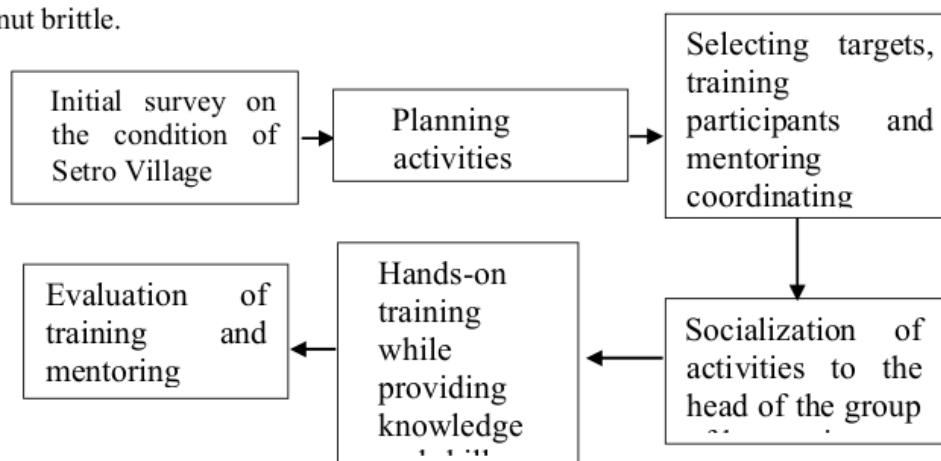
nut brittle.

Initial survey on the condition of Setro Village

Planning activities

Selecting targets, training participants and mentoring coordinating

Socialization of activities to the head of the group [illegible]

Hands-on training while providing knowledge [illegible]

Evaluation of training and mentoring